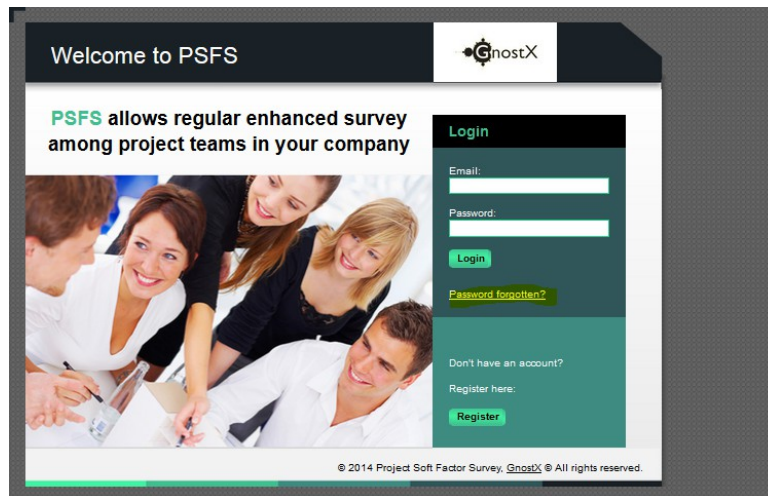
Welcome to PSFS

GnostX

PSFS allows regular enhanced survey among project teams in your company

Login

Email:

Password:

Login

Password forgotten?

Don't have an account?

Register here:

Register

© 2014 Project Soft Factor Survey, GnostX © All rights reserved.